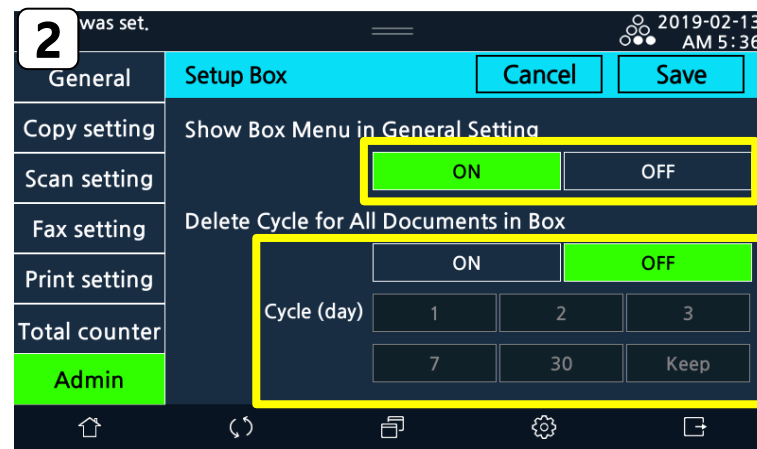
2

was set.

2019-02-13
AM 5:36

General
Copy setting
Scan setting
Fax setting
Print setting
Total counter
Admin

Setup Box

Cancel

Save

Show Box Menu in General Setting

ON

OFF

Delete Cycle for All Documents in Box

ON

OFF

Cycle (day)

1

2

3

7

30

Keep